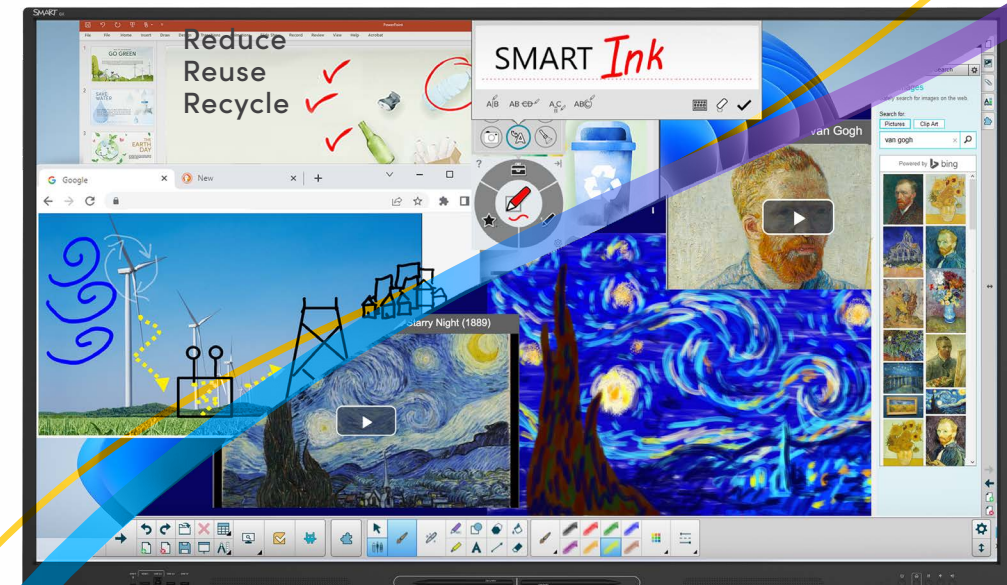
SMART

PowerPoint

File Home Insert Draw Record Review View Help Acrobat

GO GREEN

SAVE WATER

EARTH DAY

Reduce
Reuse
Recycle

SMART Ink

Google

New

van Gogh

Starry Night (1889)

Search

Search for images on the web

Search for:

Pictures Clip Art

van gogh

Powered by bing